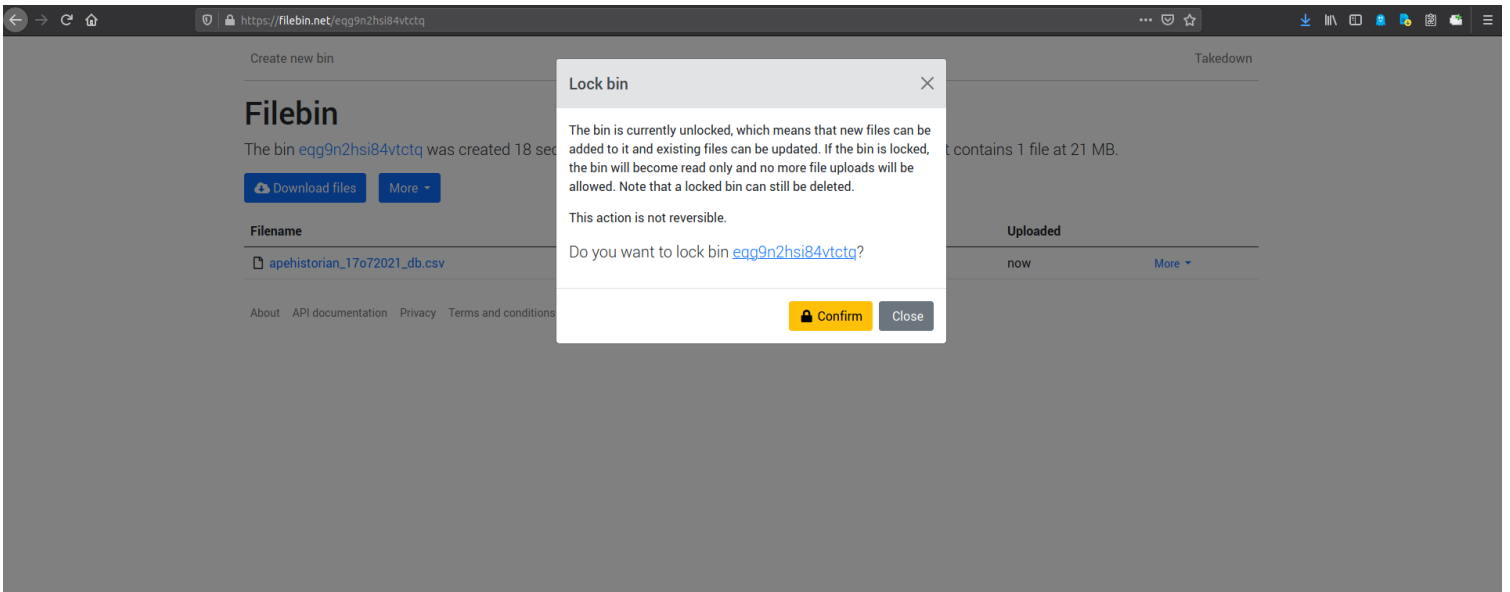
https://filebin.net/eqg9n2hsi84vtctq

Create new bin

Takedown

Filebin

The bin eqg9n2hsi84vtctq was created 18 sec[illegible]t contains 1 file at 21 MB.

Download files

More

Filename

Uploaded

apehistorian_17o72021_db.csv

now

More

About API documentation Privacy Terms and conditions

Lock bin

The bin is currently unlocked, which means that new files can be added to it and existing files can be updated. If the bin is locked, the bin will become read only and no more file uploads will be allowed. Note that a locked bin can still be deleted.

This action is not reversible.

Do you want to lock bin eqg9n2hsi84vtctq?

Confirm

Close